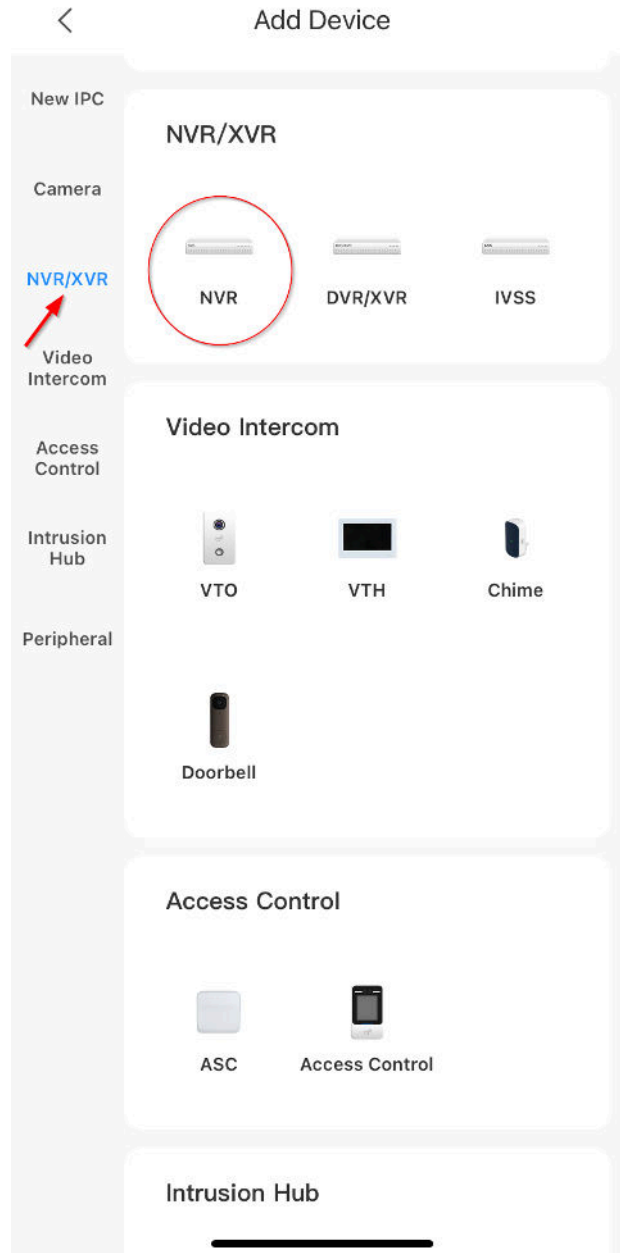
Add Device

New IPC

Camera

NVR/XVR

Video Intercom

Access Control

Intrusion Hub

Peripheral

NVR/XVR

NVR

DVR/XVR

IVSS

Video Intercom

VTO

VTH

Chime

Doorbell

Access Control

ASC

Access Control

Intrusion Hub